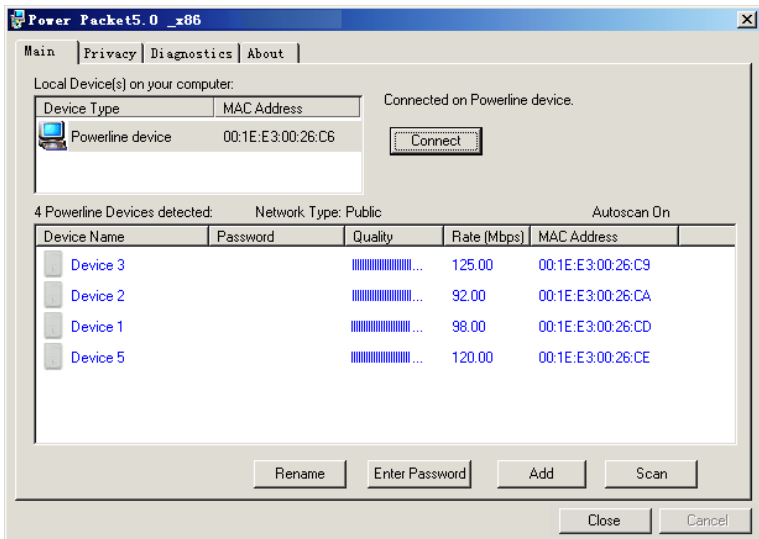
Power Packet5.0 _x86

Main | Privacy | Diagnostics | About

Local Device(s) on your computer:

| Device Type | MAC Address |
|---|---|
| Powerline device | 00:1E:E3:00:26:C6 |

Connected on Powerline device.

Connect

4 Powerline Devices detected: Network Type: Public Autoscan On

| Device Name | Password | Quality | Rate (Mbps) | MAC Address |
|---|---|---|---|---|
| Device 3 | | IIIIIIIIIIIIIII... | 125.00 | 00:1E:E3:00:26:C9 |
| Device 2 | | IIIIIIIIIIIIIII... | 92.00 | 00:1E:E3:00:26:CA |
| Device 1 | | IIIIIIIIIIIIIII... | 98.00 | 00:1E:E3:00:26:CD |
| Device 5 | | IIIIIIIIIIIIIII... | 120.00 | 00:1E:E3:00:26:CE |

Rename Enter Password Add Scan

Close Cancel